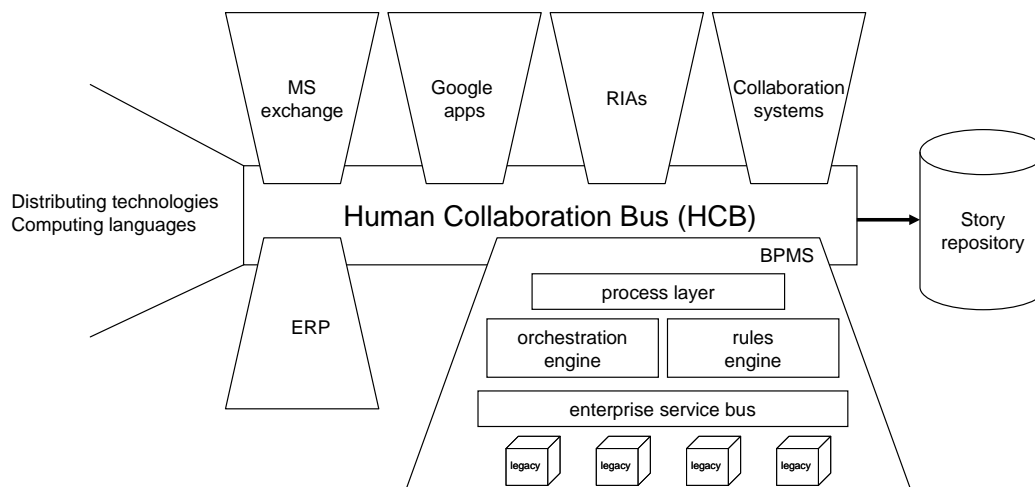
MS exchange

Google apps

RIAs

Collaboration systems

Distributing technologies
Computing languages

Human Collaboration Bus (HCB)

Story repository

BPMS

ERP

process layer

orchestration engine

rules engine

enterprise service bus

legacy

legacy

legacy

legacy